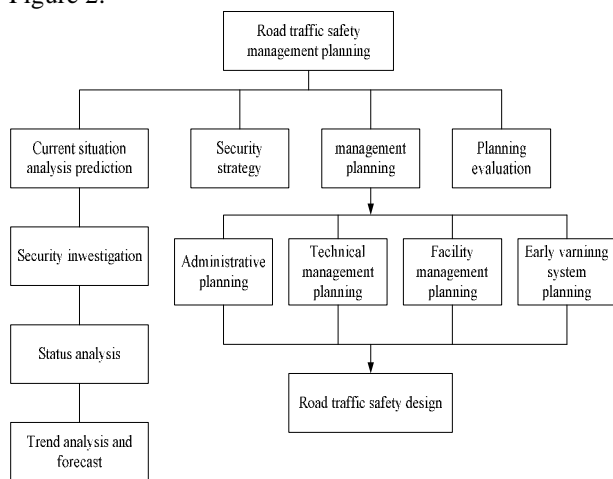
Figure 2.

Road traffic safety management planning

Current situation analysis prediction

Security strategy

management planning

Planning evaluation

Security inwestigation

Status analysis

Trend analysis and forecast

Administrative planning

Technical management planning

Facility management planning

Early varninng system planning

Road traffic safety design